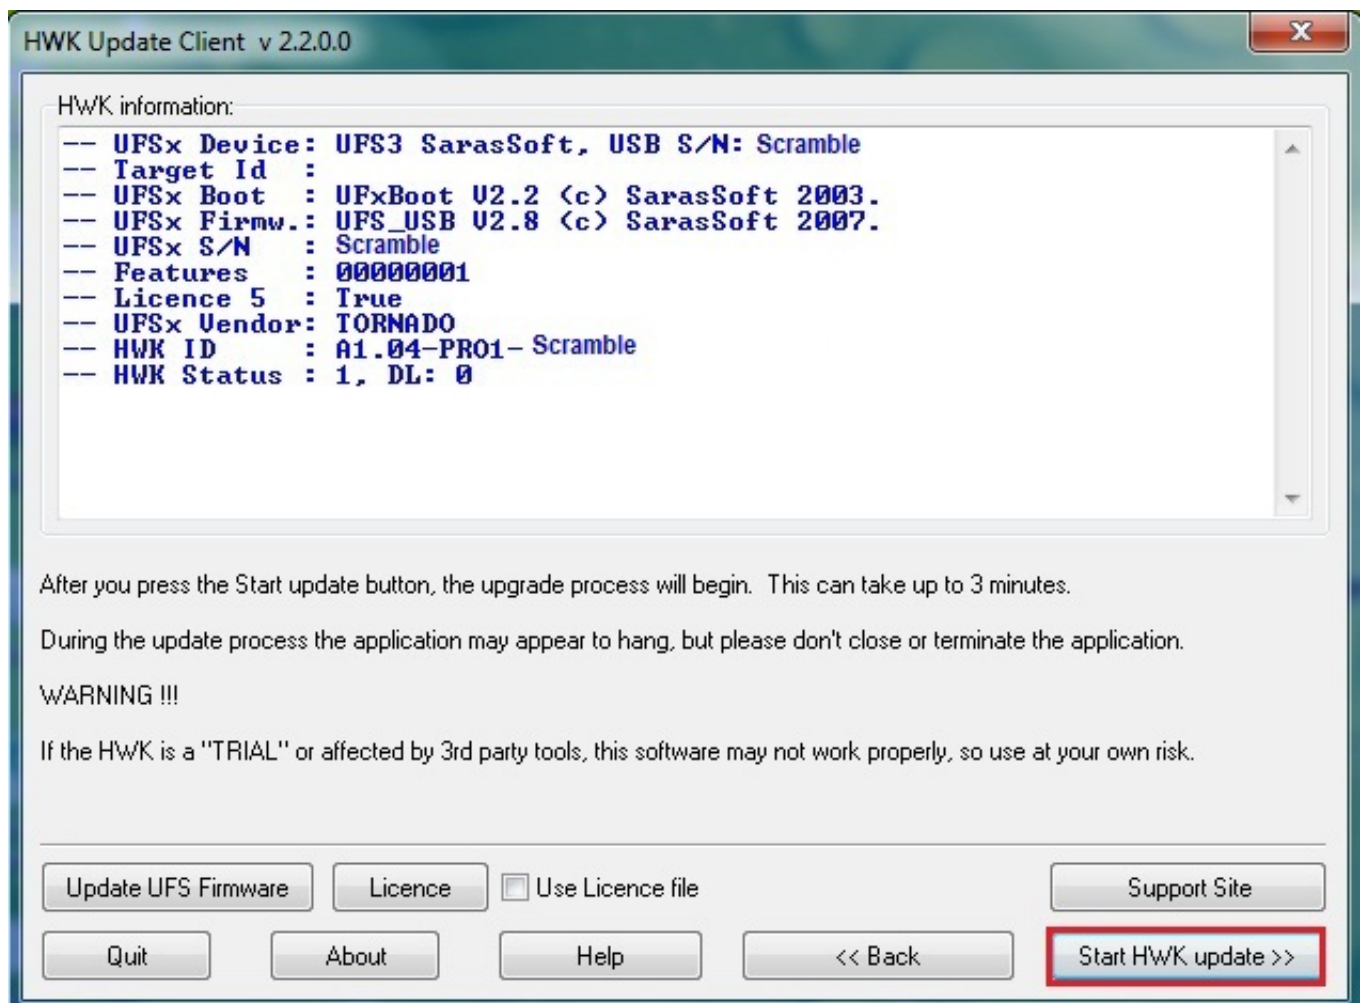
HWK Update Client v 2.2.0.0

HWK information:

-- UFSx Device: UFS3 SarasSoft, USB S/N: Scramble
-- Target Id :
-- UFSx Boot : UFxBoot V2.2 (c) SarasSoft 2003.
-- UFSx Firmw.: UFS_USB V2.8 (c) SarasSoft 2007.
-- UFSx S/N : Scramble
-- Features : 00000001
-- Licence 5 : True
-- UFSx Vendor: TORNADO
-- HWK ID : A1.04-PRO1- Scramble
-- HWK Status : 1, DL: 0

After you press the Start update button, the upgrade process will begin. This can take up to 3 minutes.

During the update process the application may appear to hang, but please don't close or terminate the application.

WARNING !!!

If the HWK is a "TRIAL" or affected by 3rd party tools, this software may not work properly, so use at your own risk.

Update UFS Firmware | Licence | Use Licence file | Support Site

Quit | About | Help | << Back | Start HWK update >>